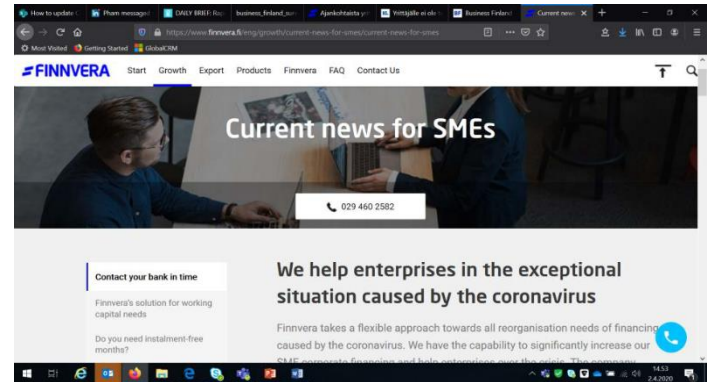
How to update | Pham messaged | DAILY BRIEF: Ra | business_finland_su | Ajankohtaista yr | Yrittäjälle ei ole | Business Finland | Current news ×

https://www.finnvera.fi/eng/growth/current-news-for-smes/current-news-for-smes

Most Visited | Getting Started | GlobalCRM

FINNVERA Start Growth Export Products Finnvera FAQ Contact Us

Current news for SMEs

029 460 2582

Contact your bank in time

Finnvera's solution for working capital needs

Do you need instalment-free months?

We help enterprises in the exceptional situation caused by the coronavirus

Finnvera takes a flexible approach towards all reorganisation needs of financing caused by the coronavirus. We have the capability to significantly increase our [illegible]

14.53
2.4.2020